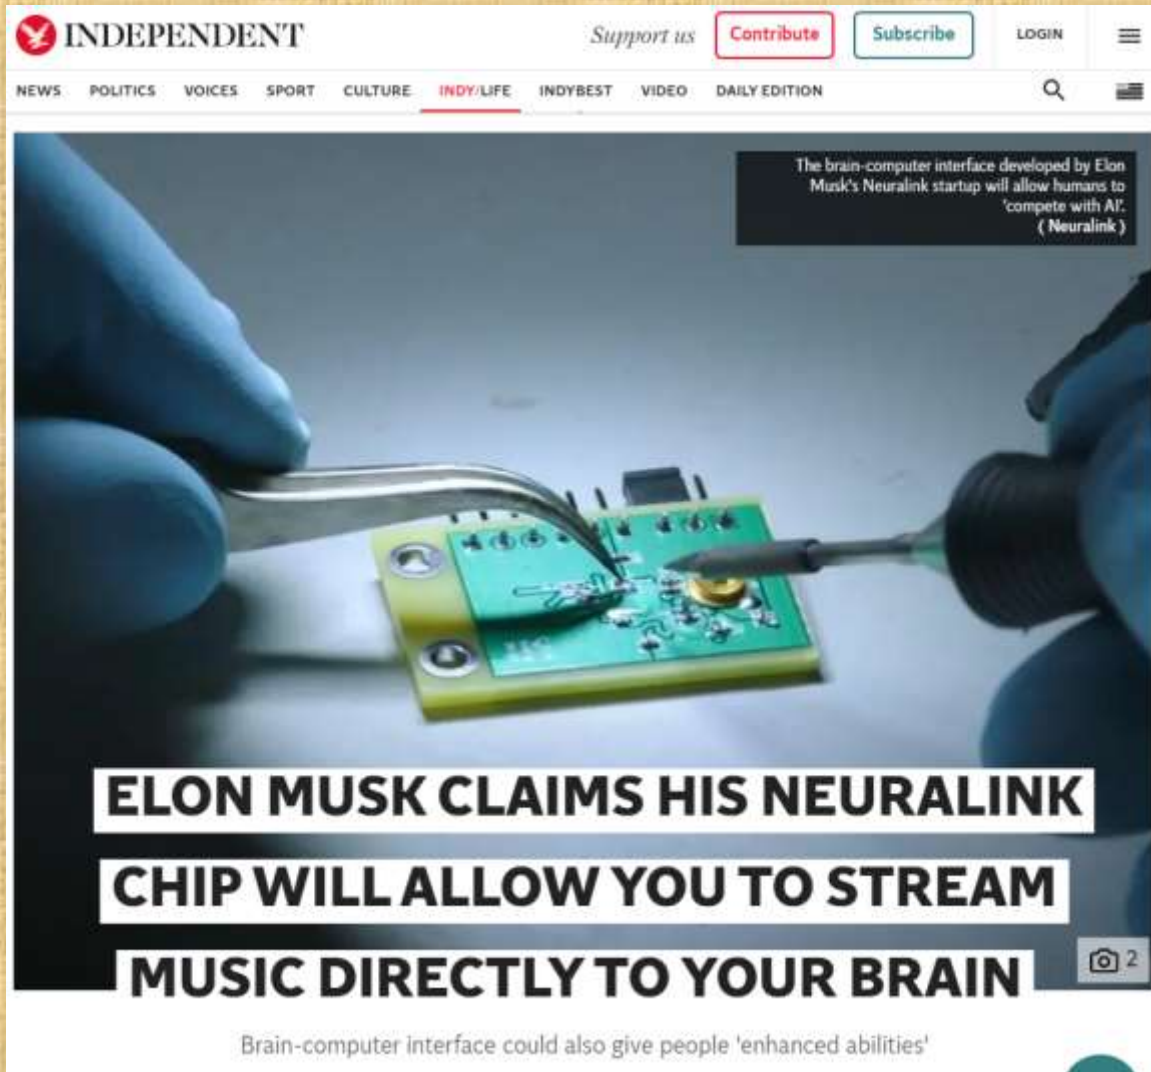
INDEPENDENT

Support us Contribute Subscribe LOGIN

NEWS POLITICS VOICES SPORT CULTURE INDY/LIFE INDYBEST VIDEO DAILY EDITION

The brain-computer interface developed by Elon Musk's Neuralink startup will allow humans to 'compete with AI'. ( Neuralink )

ELON MUSK CLAIMS HIS NEURALINK CHIP WILL ALLOW YOU TO STREAM MUSIC DIRECTLY TO YOUR BRAIN

2

Brain-computer interface could also give people 'enhanced abilities'